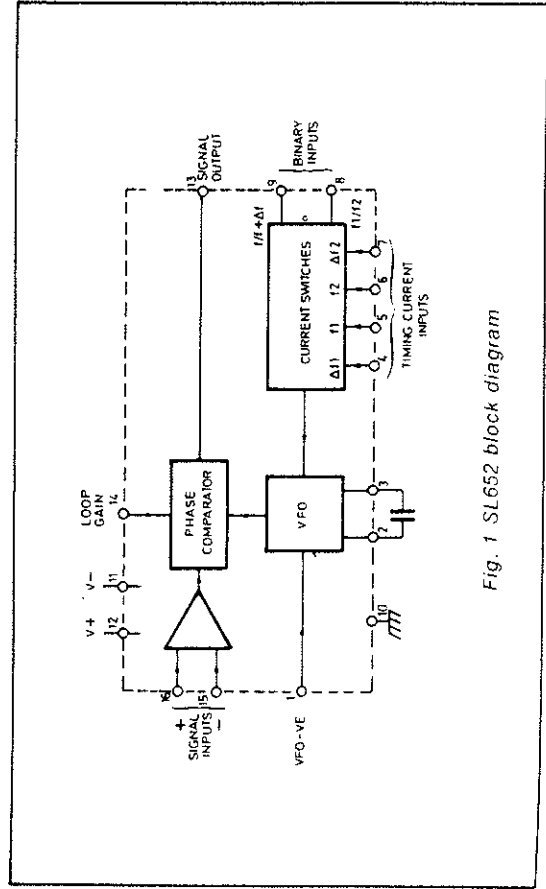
+
SIGNAL INPUTS
−
16
15
V+
12
V−
11
LOOP GAIN
14
PHASE COMPARATOR
SIGNAL OUTPUT
13
VFO
VFO-VE
1
2
3
10
CURRENT SWITCHES
ΔI1
I1
I2
ΔI2
4
5
6
7
TIMING CURRENT INPUTS
I1/I1+ΔI1
9
I1/I2
8
BINARY INPUTS

Fig. 1 SL652 block diagram